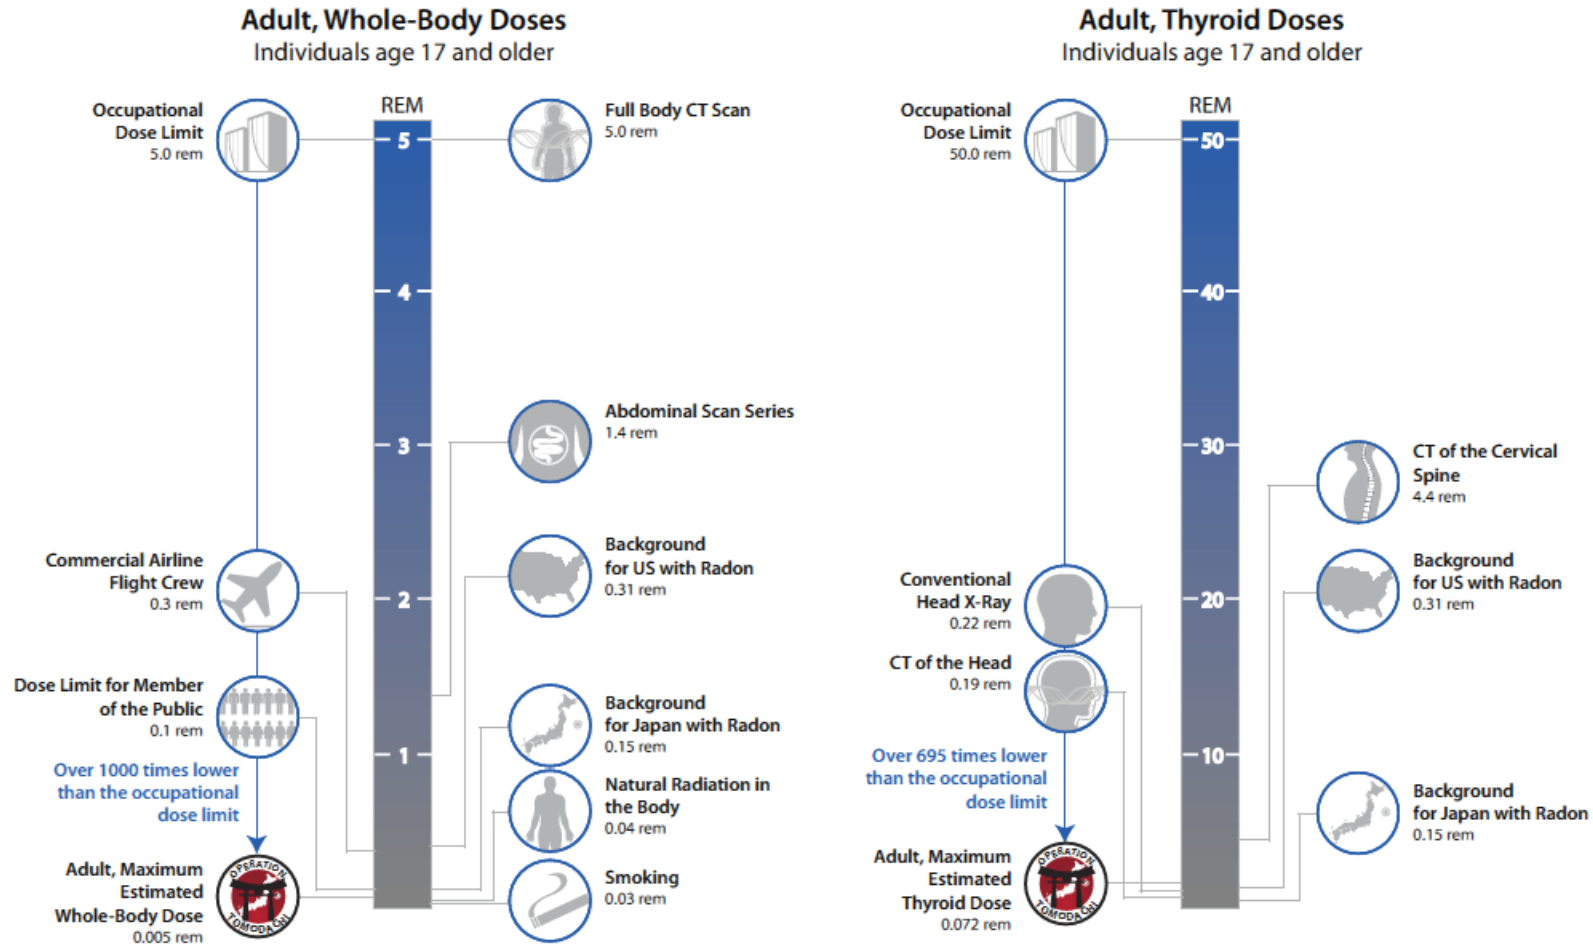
Adult, Whole-Body Doses
Individuals age 17 and older

REM
5
4
3
2
1

Occupational Dose Limit
5.0 rem

Full Body CT Scan
5.0 rem

Abdominal Scan Series
1.4 rem

Background for US with Radon
0.31 rem

Commercial Airline Flight Crew
0.3 rem

Dose Limit for Member of the Public
0.1 rem

Over 1000 times lower than the occupational dose limit

Background for Japan with Radon
0.15 rem

Natural Radiation in the Body
0.04 rem

Smoking
0.03 rem

Adult, Maximum Estimated Whole-Body Dose
0.005 rem

OPERATION TOMODACHI

Adult, Thyroid Doses
Individuals age 17 and older

REM
50
40
30
20
10

Occupational Dose Limit
50.0 rem

CT of the Cervical Spine
4.4 rem

Background for US with Radon
0.31 rem

Conventional Head X-Ray
0.22 rem

CT of the Head
0.19 rem

Over 695 times lower than the occupational dose limit

Background for Japan with Radon
0.15 rem

Adult, Maximum Estimated Thyroid Dose
0.072 rem

OPERATION TOMODACHI